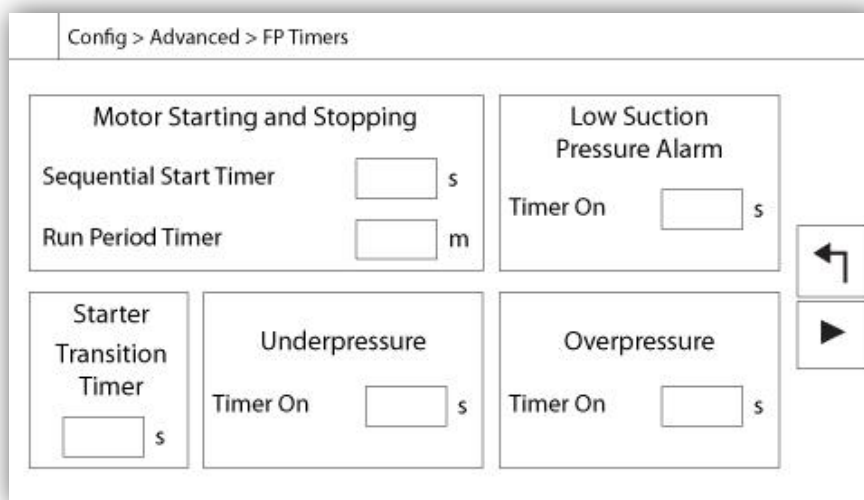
Config > Advanced > FP Timers

Motor Starting and Stopping

Sequential Start Timer s

Run Period Timer m

Low Suction Pressure Alarm

Timer On s

Starter Transition Timer

s

Underpressure

Timer On s

Overpressure

Timer On s